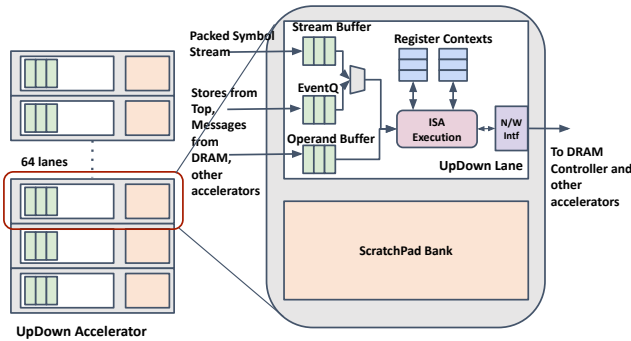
Packed Symbol Stream

Stores from Top, Messages from DRAM, other accelerators

64 lanes

Stream Buffer

EventQ

Operand Buffer

Register Contexts

ISA Execution

N/W Intf

UpDown Lane

To DRAM Controller and other accelerators

ScratchPad Bank

UpDown Accelerator